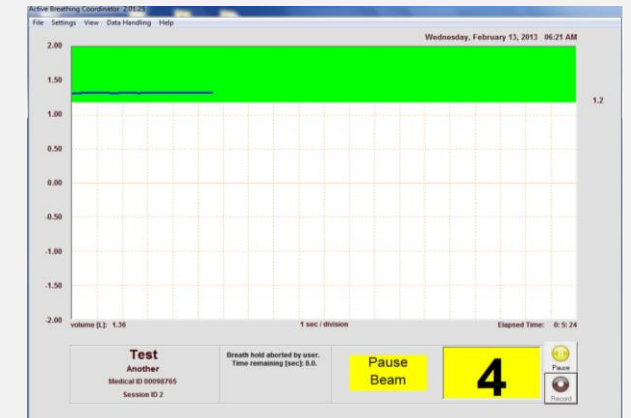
Active Breathing Coordinator 2.01.25

File Settings View Data Handling Help

Wednesday, February 13, 2013 06:21 AM

2.00
1.50
1.00
0.50
0.00
-0.50
-1.00
-1.50
-2.00

1.2

volume [L]: 1.36

1 sec / division

Elapsed Time: 0: 5: 24

Test
Another
Medical ID 00098765
Session ID 2

Breath hold aborted by user. Time remaining [sec]: 0.0.

Pause Beam

4

Pause

Record